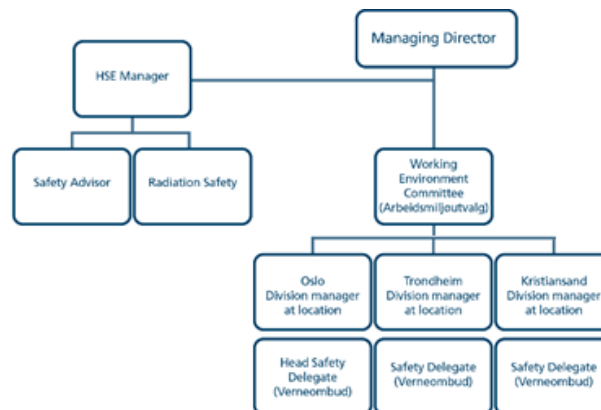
Managing Director

HSE Manager

Safety Advisor

Radiation Safety

Working Environment Committee (Arbeidsmiljoutvalg)

Oslo Division manager at location

Trondheim Division manager at location

Kristiansand Division manager at location

Head Safety Delegate (Verneombud)

Safety Delegate (Verneombud)

Safety Delegate (Verneombud)